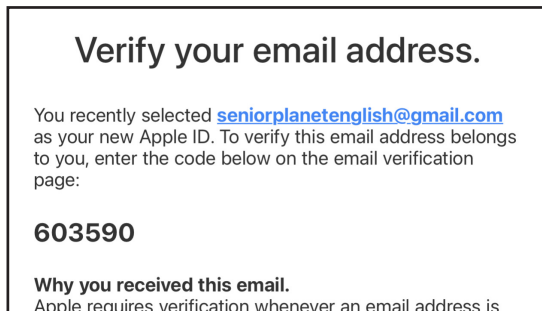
Verify your email address.

You recently selected seniorplanetenglish@gmail.com as your new Apple ID. To verify this email address belongs to you, enter the code below on the email verification page:

603590

Why you received this email.
Apple requires verification whenever an email address is